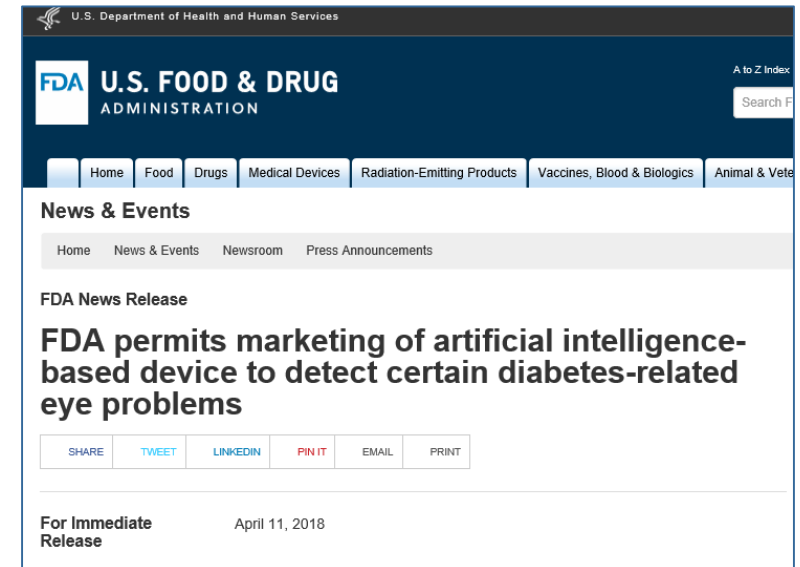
U.S. Department of Health and Human Services

FDA U.S. FOOD & DRUG ADMINISTRATION

A to Z Index

Search F

Home | Food | Drugs | Medical Devices | Radiation-Emitting Products | Vaccines, Blood & Biologics | Animal & Vete

News & Events

Home News & Events Newsroom Press Announcements

FDA News Release

FDA permits marketing of artificial intelligence-based device to detect certain diabetes-related eye problems

SHARE TWEET LINKEDIN PIN IT EMAIL PRINT

For Immediate Release April 11, 2018